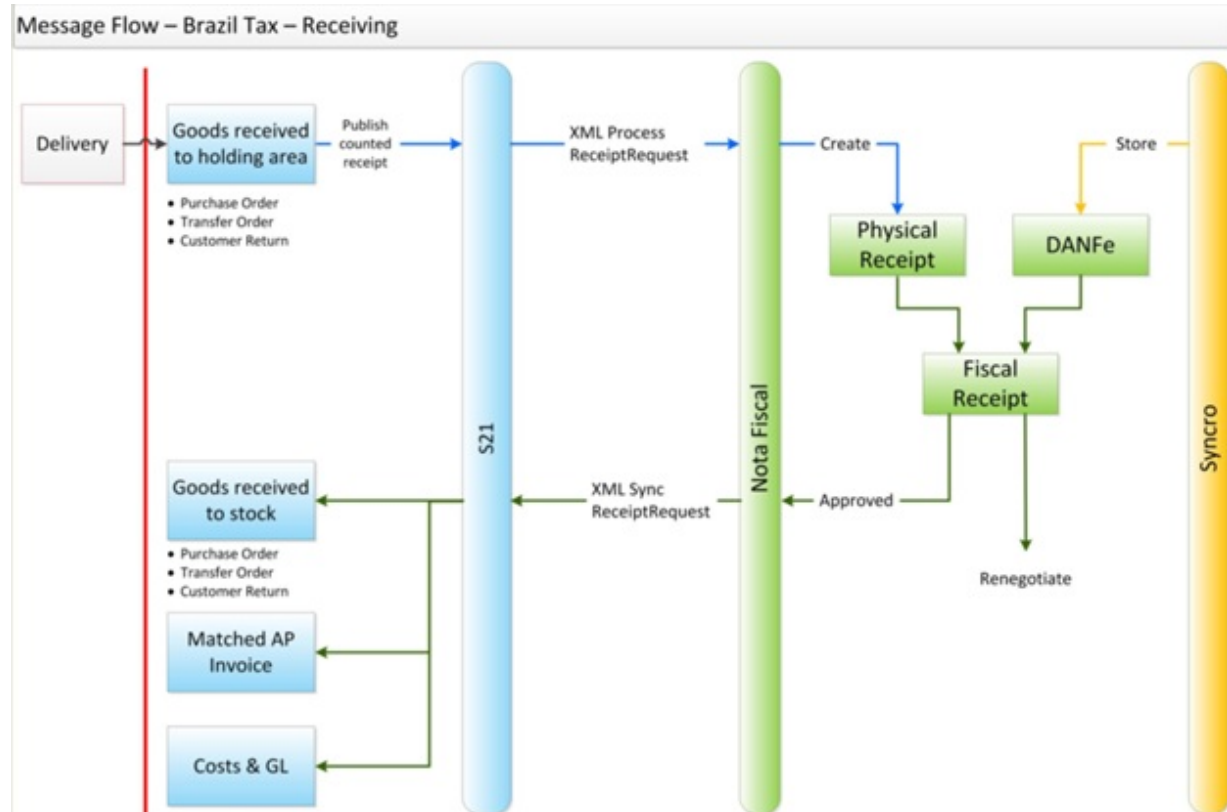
Message Flow – Brazil Tax – Receiving

Delivery

Goods received to holding area

- Purchase Order
- Transfer Order
- Customer Return

Publish counted receipt

S21

XML Process ReceiptRequest

Nota Fiscal

Create

Physical Receipt

Store

DANFe

Syncro

Fiscal Receipt

Approved

Renegotiate

XML Sync ReceiptRequest

Goods received to stock

- Purchase Order
- Transfer Order
- Customer Return

Matched AP Invoice

Costs & GL